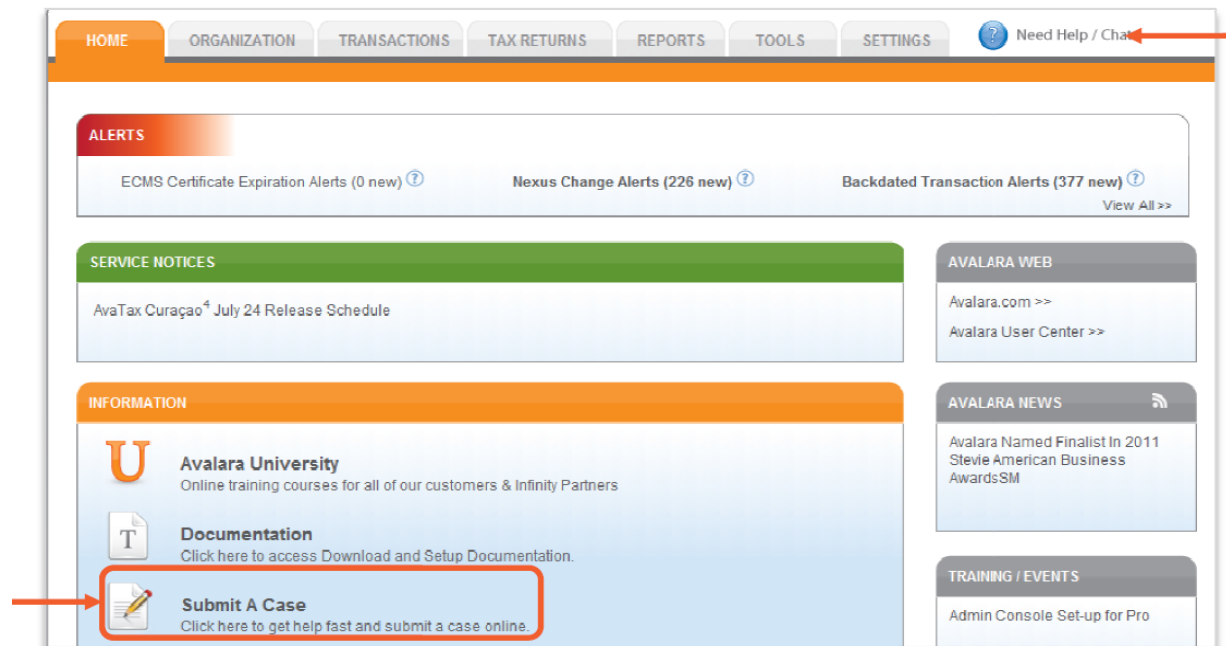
HOME ORGANIZATION TRANSACTIONS TAX RETURNS REPORTS TOOLS SETTINGS

Need Help / Chat

ALERTS

ECMS Certificate Expiration Alerts (0 new)

Nexus Change Alerts (226 new)

Backdated Transaction Alerts (377 new)

View All >>

SERVICE NOTICES

AvaTax Curaçao$^4$ July 24 Release Schedule

AVALARA WEB

Avalara.com >>

Avalara User Center >>

INFORMATION

U

Avalara University
Online training courses for all of our customers & Infinity Partners

T

Documentation
Click here to access Download and Setup Documentation.

Submit A Case
Click here to get help fast and submit a case online.

AVALARA NEWS

Avalara Named Finalist In 2011 Stevie American Business AwardsSM

TRAINING / EVENTS

Admin Console Set-up for Pro